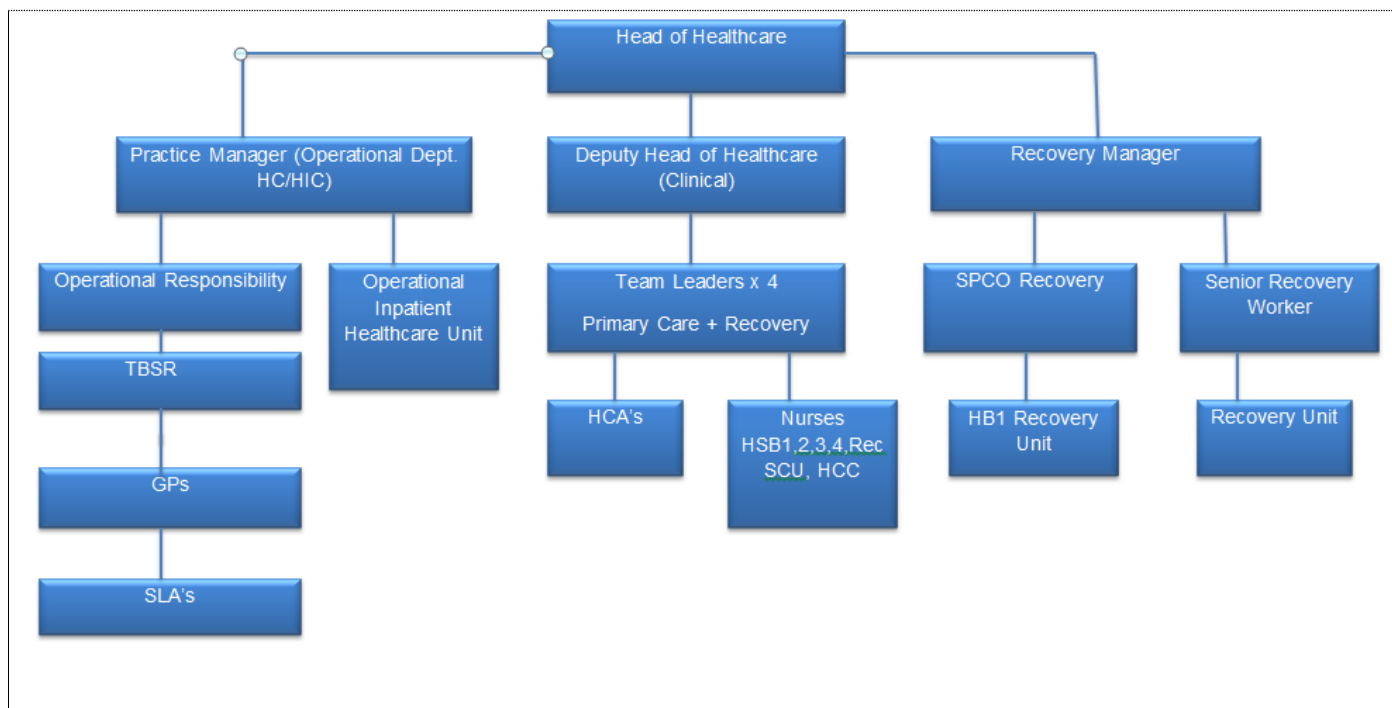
Head of Healthcare

Practice Manager (Operational Dept. HC/HIC)

Deputy Head of Healthcare (Clinical)

Recovery Manager

Operational Responsibility

Operational Inpatient Healthcare Unit

Team Leaders x 4

Primary Care + Recovery

SPCO Recovery

Senior Recovery Worker

TBSR

HCA's

Nurses HSB1,2,3,4,Rec SCU, HCC

HB1 Recovery Unit

Recovery Unit

GPs

SLA's